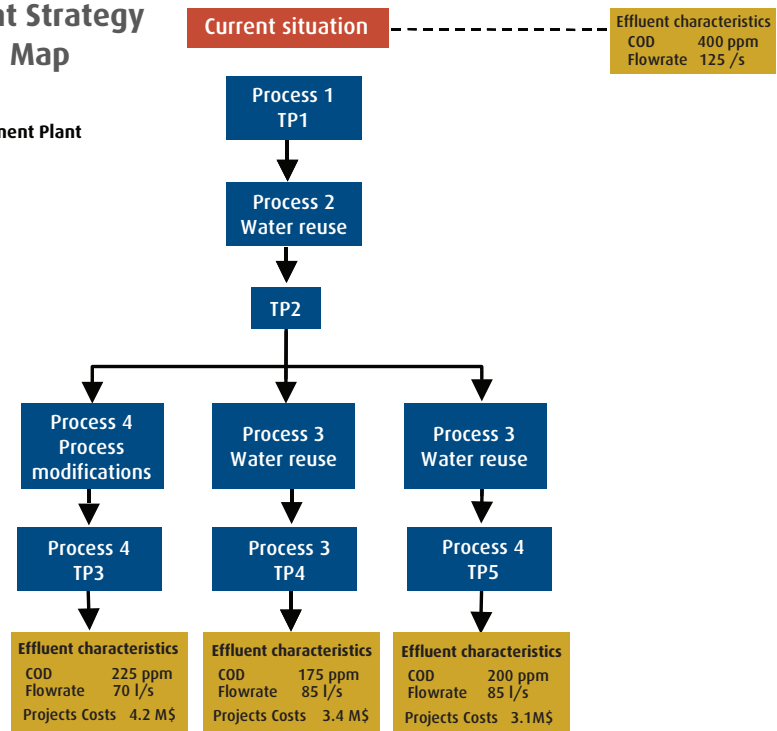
t Strategy
Map

nent Plant

Current situation

Effluent characteristics
COD 400 ppm
Flowrate 125 /s

Process 1
TP1

Process 2
Water reuse

TP2

Process 4
Process modifications

Process 4
TP3

Effluent characteristics
COD 225 ppm
Flowrate 70 l/s
Projects Costs 4.2 M$

Process 3
Water reuse

Process 3
TP4

Effluent characteristics
COD 175 ppm
Flowrate 85 l/s
Projects Costs 3.4 M$

Process 3
Water reuse

Process 4
TP5

Effluent characteristics
COD 200 ppm
Flowrate 85 l/s
Projects Costs 3.1M$